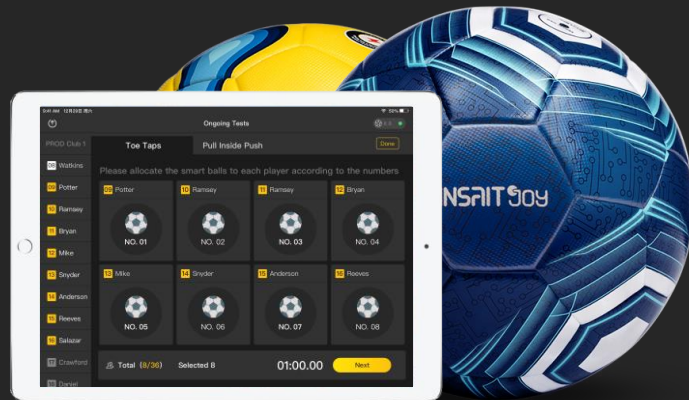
Ongoing Tests

PROD Club 1

Toe Taps

Pull Inside Push

Done

Please allocate the smart balls to each player according to the numbers

08 Watkins
09 Potter
10 Ramsey
11 Bryan
12 Mike
13 Snyder
14 Anderson
15 Reeves
16 Salazar
Crawford
Daniel

09 Potter
NO. 01

10 Ramsey
NO. 02

11 Ramsey
NO. 03

12 Bryan
NO. 04

13 Mike
NO. 05

14 Snyder
NO. 06

15 Anderson
NO. 07

16 Reeves
NO. 08

Total (8/36)

Selected 8

01:00.00

Next

NSAIT Soy